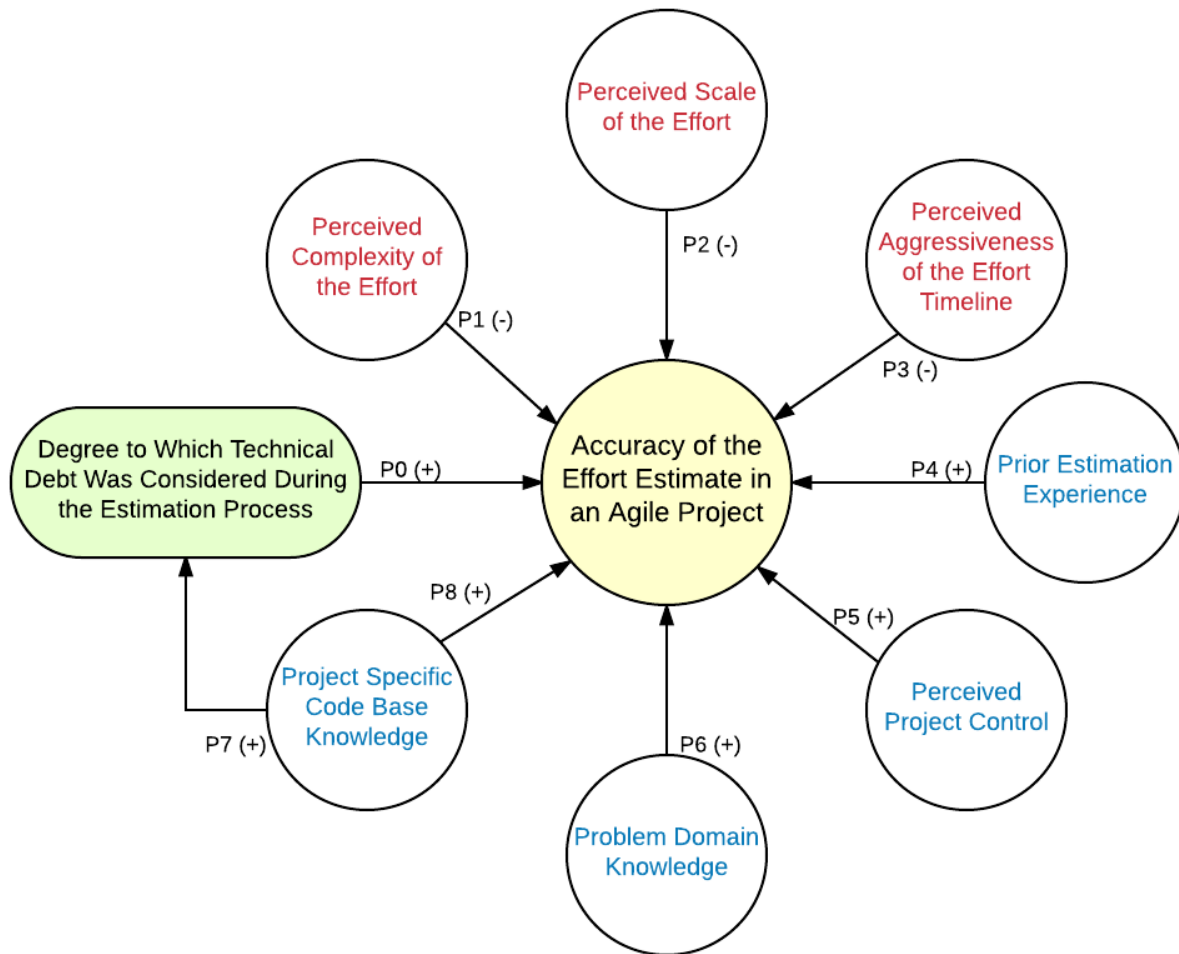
Perceived Scale of the Effort

Perceived Complexity of the Effort

P2 (-)

Perceived Aggressiveness of the Effort Timeline

P1 (-)

P3 (-)

Degree to Which Technical Debt Was Considered During the Estimation Process

P0 (+)

Accuracy of the Effort Estimate in an Agile Project

P4 (+)

Prior Estimation Experience

P8 (+)

P5 (+)

Project Specific Code Base Knowledge

Perceived Project Control

P7 (+)

P6 (+)

Problem Domain Knowledge